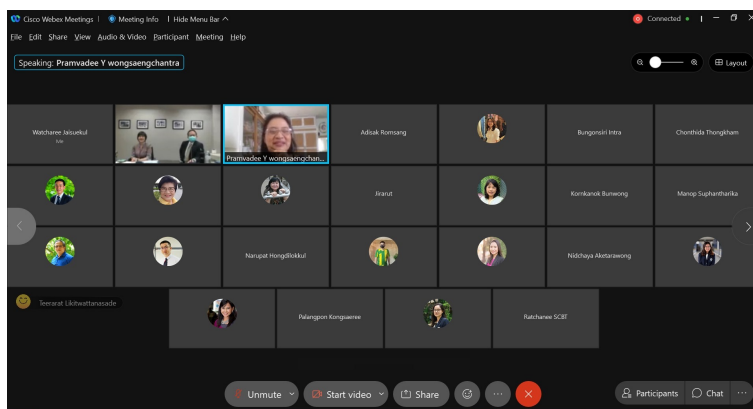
Cisco Webex Meetings | Meeting Info | Hide Menu Bar ^

Connected •

File Edit Share View Audio & Video Participant Meeting Help

Speaking: Pramvadee Y wongsaengchantra

Layout

Watcharee Jaisuekul

Idle

Pramvadee Y wongsaengchan...

Adisak Romsang

Bungonsiri Intra

Chonthida Thongkham

Jirarut

Kornkanok Bunwong

Manop Suphantharika

Narupat Hongdilokkul

Nidchaya Aketarawong

Teerarat Likitwattanasade

Palangpon Kongsaenee

Ratchanee SCBT

Unmute

Start video

Share

Participants

Chat